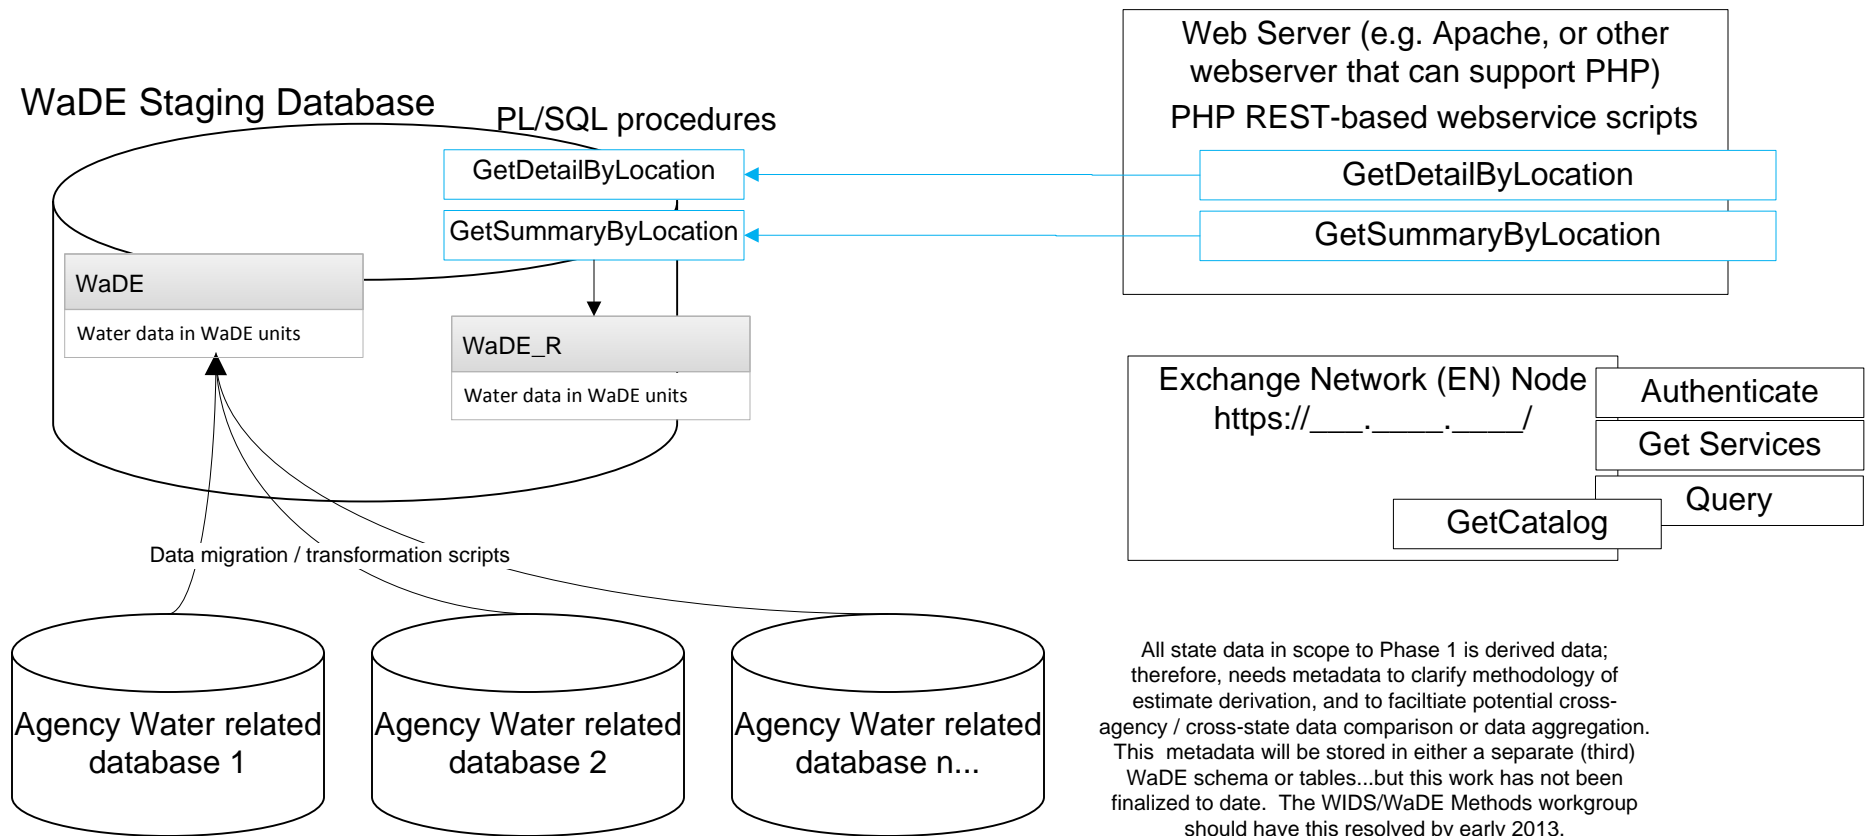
WaDE Staging Database

PL/SQL procedures

GetDetailByLocation

GetSummaryByLocation

WaDE

Water data in WaDE units

WaDE_R

Water data in WaDE units

Web Server (e.g. Apache, or other webserver that can support PHP)

PHP REST-based webservice scripts

GetDetailByLocation

GetSummaryByLocation

Exchange Network (EN) Node
https://___.____.____/

Authenticate

Get Services

Query

GetCatalog

Data migration / transformation scripts

Agency Water related database 1

Agency Water related database 2

Agency Water related database n...

All state data in scope to Phase 1 is derived data; therefore, needs metadata to clarify methodology of estimate derivation, and to faciltiate potential cross-agency / cross-state data comparison or data aggregation. This metadata will be stored in either a separate (third) WaDE schema or tables...but this work has not been finalized to date. The WIDS/WaDE Methods workgroup should have this resolved by early 2013.